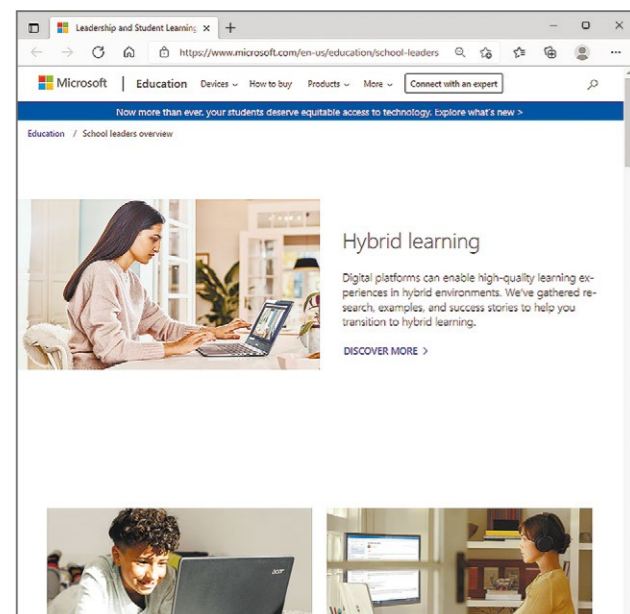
Leadership and Student Learning ×

https://www.microsoft.com/en-us/education/school-leaders

Microsoft | Education Devices How to buy Products More Connect with an expert

Now more than ever, your students deserve equitable access to technology. Explore what's new >

Education / School leaders overview

Hybrid learning

Digital platforms can enable high-quality learning experiences in hybrid environments. We've gathered research, examples, and success stories to help you transition to hybrid learning.

DISCOVER MORE >

acer